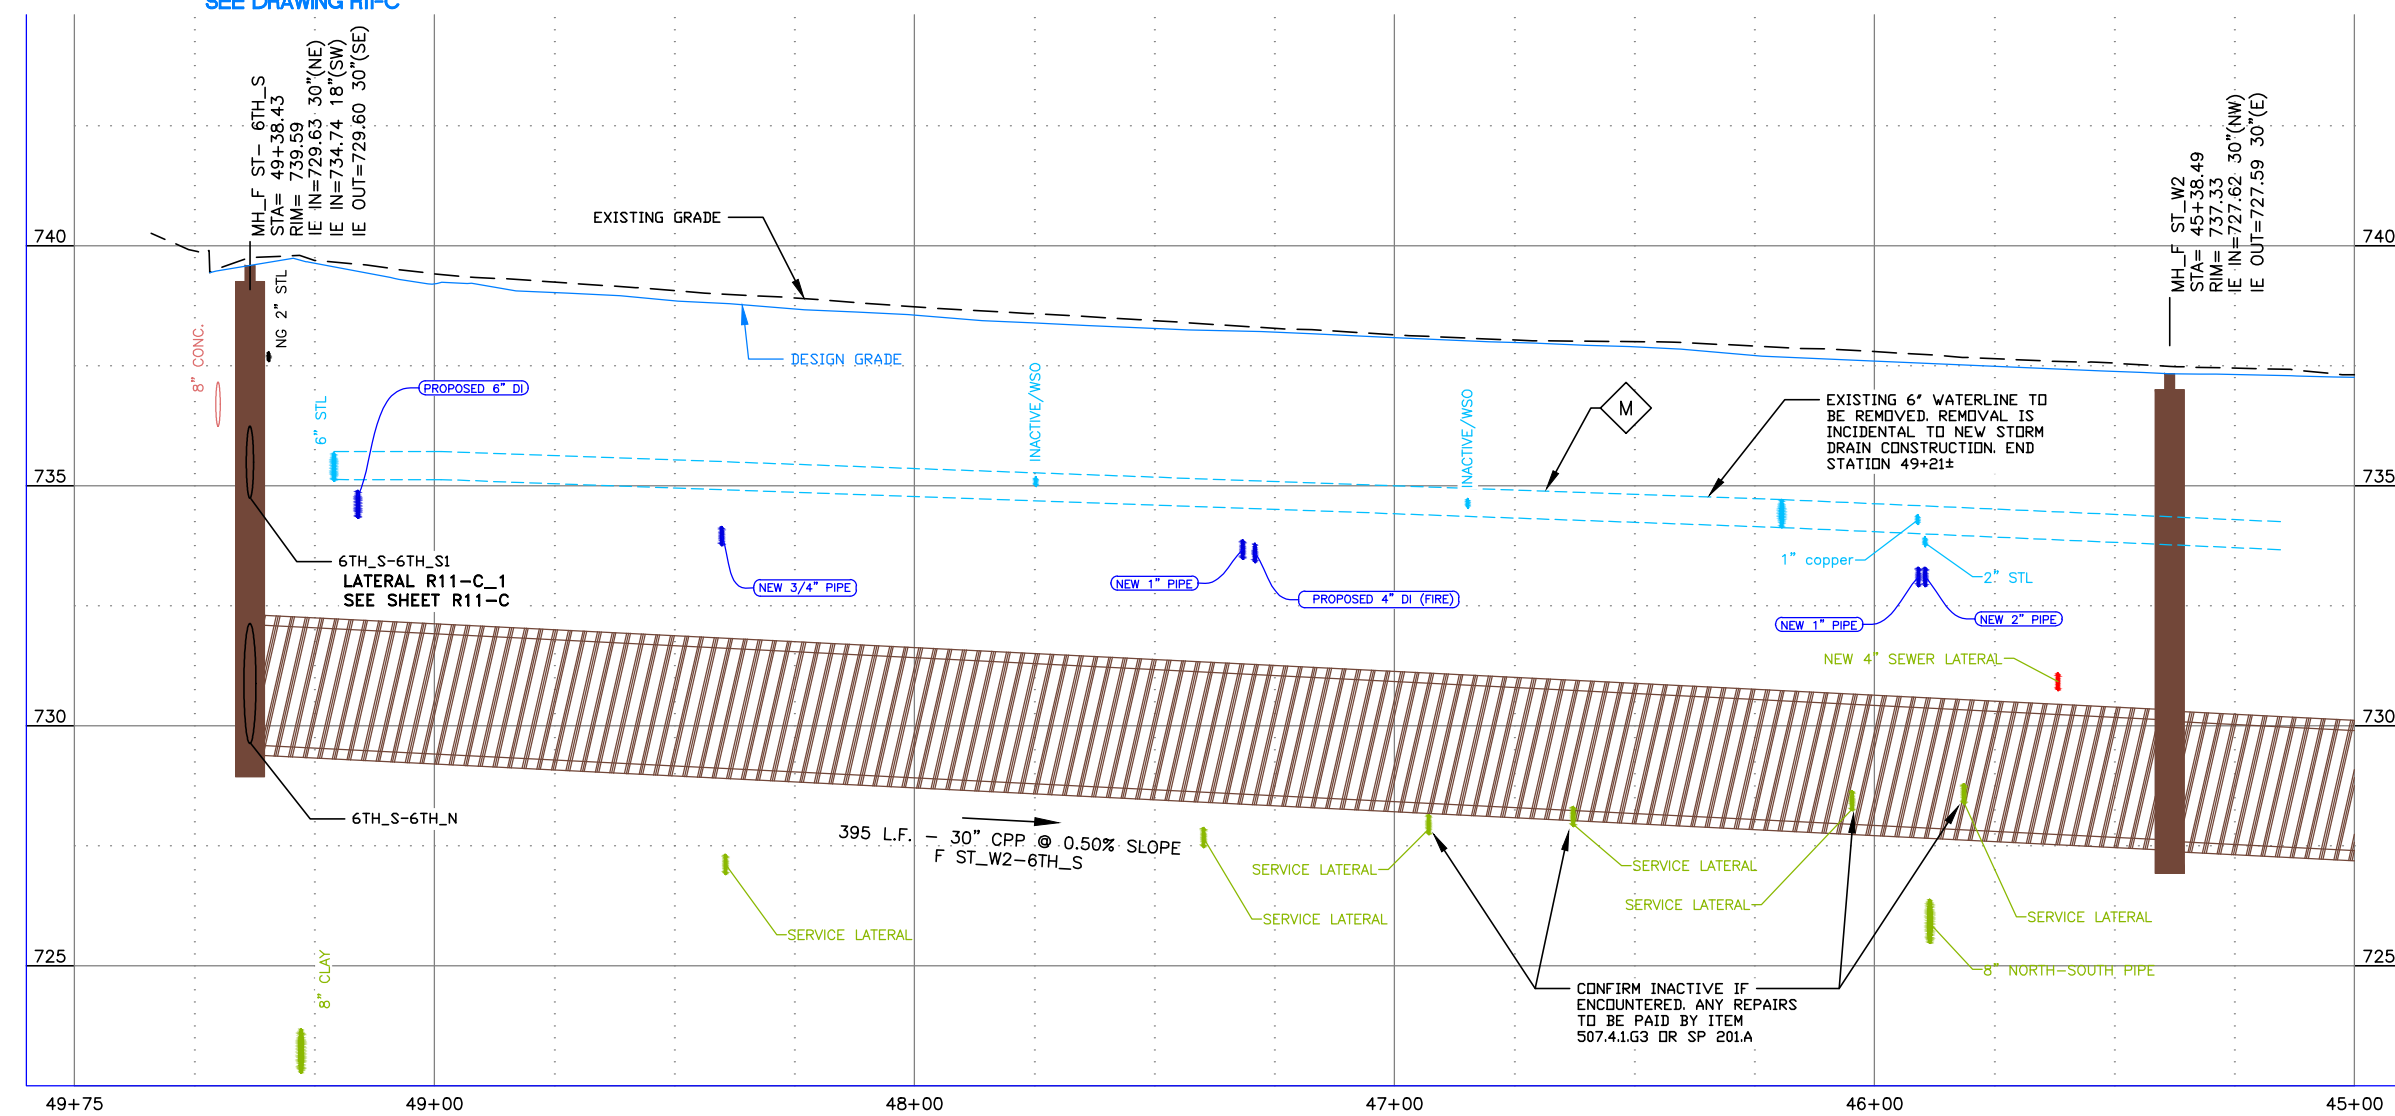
SEE DRAWING R11-C

MH_F ST- 6TH_S
STA= 49+38.43
RIM= 739.59
IE IN=729.63 30"(NE)
IE IN=734.74 18"(SW)
IE OUT=729.60 30"(SE)

740
735
730
725

EXISTING GRADE

DESIGN GRADE

NG 2" STL

8" CONC.

6" STL

PROPOSED 6" DI

INACTIVE/WSO

INACTIVE/WSO

M

EXISTING 6" WATERLINE TO BE REMOVED. REMOVAL IS INCIDENTAL TO NEW STORM DRAIN CONSTRUCTION. END STATION 49+21±

MH_F ST_W2
STA= 45+38.49
RIM= 737.33
IE IN=727.62 30"(NW)
IE OUT=727.59 30"(E)

740
735
730
725

6TH_S-6TH_S1
LATERAL R11-C_1
SEE SHEET R11-C

NEW 3/4" PIPE

NEW 1" PIPE

PROPOSED 4" DI (FIRE)

1" copper

2" STL

NEW 1" PIPE

NEW 2" PIPE

NEW 4" SEWER LATERAL

6TH_S-6TH_N

395 L.F. - 30" CPP @ 0.50% SLOPE
F ST_W2-6TH_S

SERVICE LATERAL

SERVICE LATERAL

SERVICE LATERAL

SERVICE LATERAL

SERVICE LATERAL

SERVICE LATERAL

8" NORTH-SOUTH PIPE

8" CLAY

CONFIRM INACTIVE IF ENCOUNTERED. ANY REPAIRS TO BE PAID BY ITEM 507.4.1.G3 OR SP 201.A

49+75
49+00
48+00
47+00
46+00
45+00